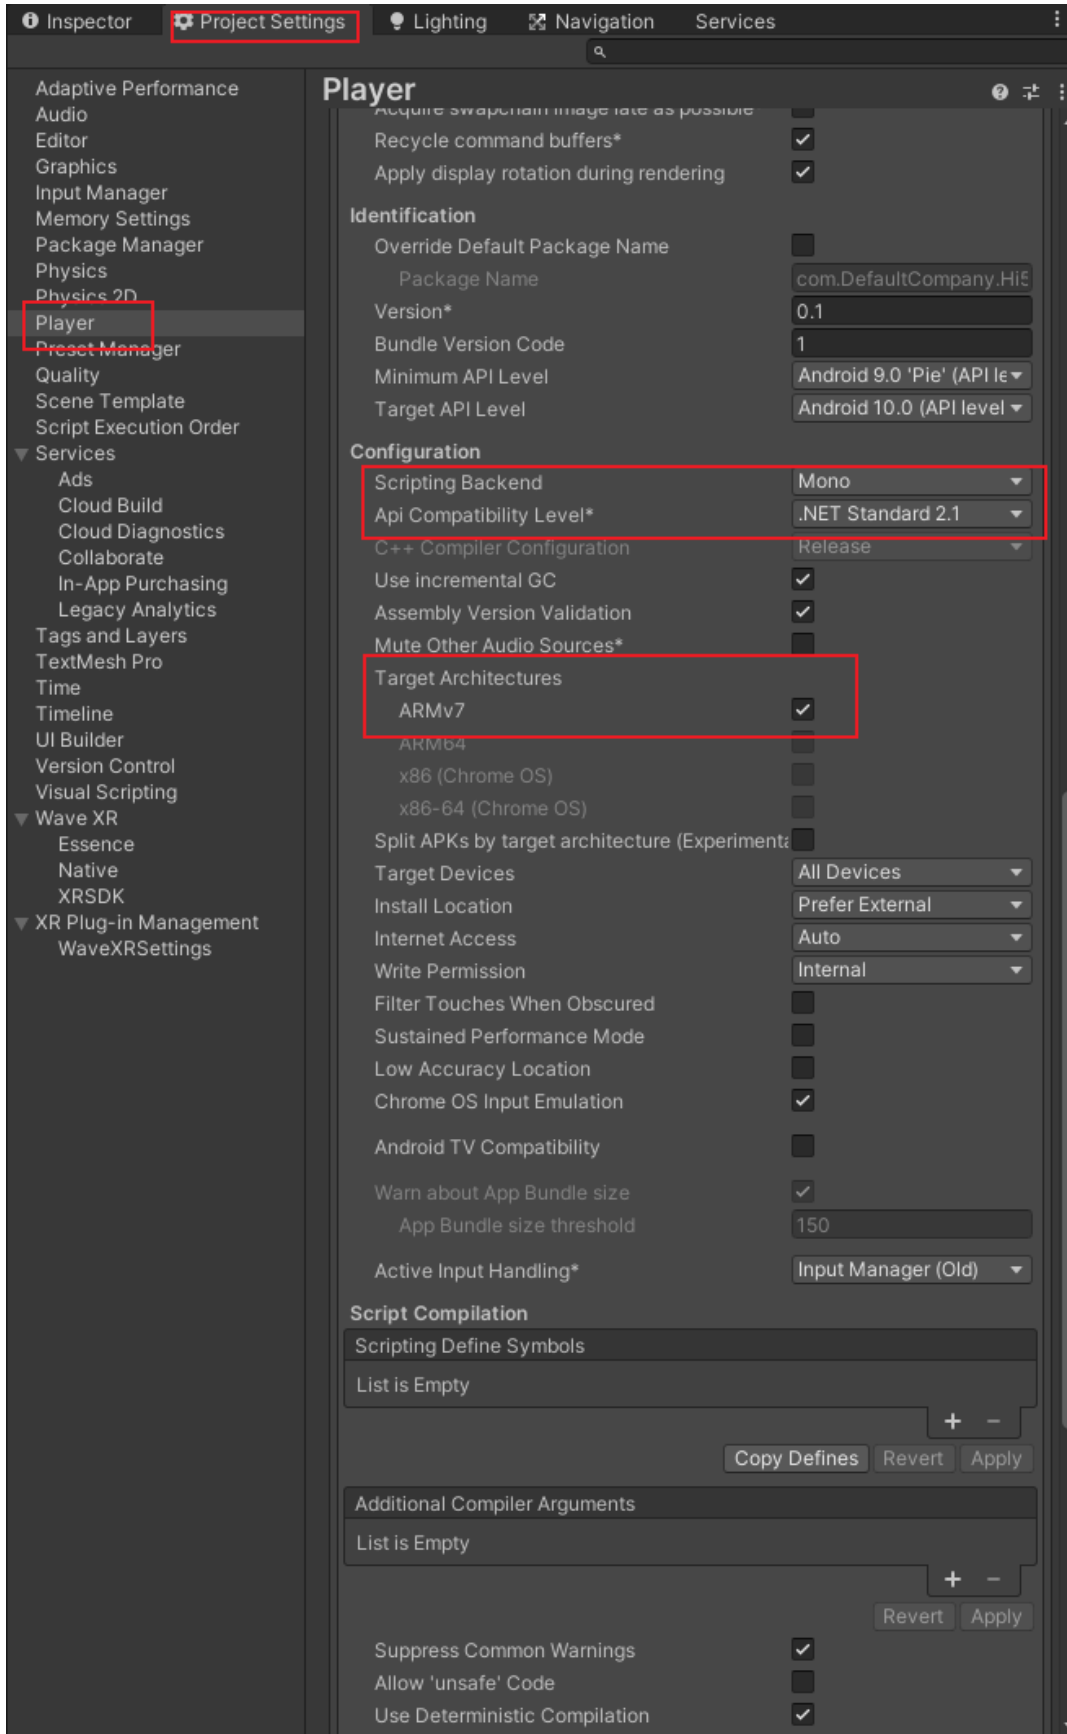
Inspector Project Settings Lighting Navigation Services

Adaptive Performance
Audio
Editor
Graphics
Input Manager
Memory Settings
Package Manager
Physics
Physics 2D
Player
Preset Manager
Quality
Scene Template
Script Execution Order
Services
Ads
Cloud Build
Cloud Diagnostics
Collaborate
In-App Purchasing
Legacy Analytics
Tags and Layers
TextMesh Pro
Time
Timeline
UI Builder
Version Control
Visual Scripting
Wave XR
Essence
Native
XRSDK
XR Plug-in Management
WaveXRSettings

Player

Acquire swapchain image late as possible
Recycle command buffers*
Apply display rotation during rendering

Identification
Override Default Package Name
Package Name com.DefaultCompany.Hi5
Version* 0.1
Bundle Version Code 1
Minimum API Level Android 9.0 'Pie' (API le
Target API Level Android 10.0 (API level

Configuration
Scripting Backend Mono
Api Compatibility Level* .NET Standard 2.1
C++ Compiler Configuration Release
Use incremental GC
Assembly Version Validation
Mute Other Audio Sources*
Target Architectures
ARMv7
ARM64
x86 (Chrome OS)
x86-64 (Chrome OS)
Split APKs by target architecture (Experimenta
Target Devices All Devices
Install Location Prefer External
Internet Access Auto
Write Permission Internal
Filter Touches When Obscured
Sustained Performance Mode
Low Accuracy Location
Chrome OS Input Emulation
Android TV Compatibility
Warn about App Bundle size
App Bundle size threshold 150
Active Input Handling* Input Manager (Old)

Script Compilation
Scripting Define Symbols
List is Empty
+ −
Copy Defines Revert Apply
Additional Compiler Arguments
List is Empty
+ −
Revert Apply
Suppress Common Warnings
Allow 'unsafe' Code
Use Deterministic Compilation